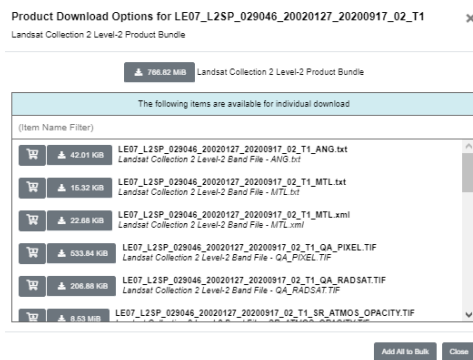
Product Download Options for LE07_L2SP_029046_20020127_20200917_02_T1
Landsat Collection 2 Level-2 Product Bundle

×

766.82 MiB Landsat Collection 2 Level-2 Product Bundle

The following items are available for individual download

(Item Name Filter)

42.01 KiB LE07_L2SP_029046_20020127_20200917_02_T1_ANG.txt
Landsat Collection 2 Level-2 Band File - ANG.txt

15.32 KiB LE07_L2SP_029046_20020127_20200917_02_T1_MTL.txt
Landsat Collection 2 Level-2 Band File - MTL.txt

22.68 KiB LE07_L2SP_029046_20020127_20200917_02_T1_MTL.xml
Landsat Collection 2 Level-2 Band File - MTL.xml

533.84 KiB LE07_L2SP_029046_20020127_20200917_02_T1_QA_PIXEL.TIF
Landsat Collection 2 Level-2 Band File - QA_PIXEL.TIF

206.88 KiB LE07_L2SP_029046_20020127_20200917_02_T1_QA_RADSAT.TIF
Landsat Collection 2 Level-2 Band File - QA_RADSAT.TIF

8.53 MiB LE07_L2SP_029046_20020127_20200917_02_T1_SR_ATMOS_OPACITY.TIF
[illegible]

Add All to Bulk Close